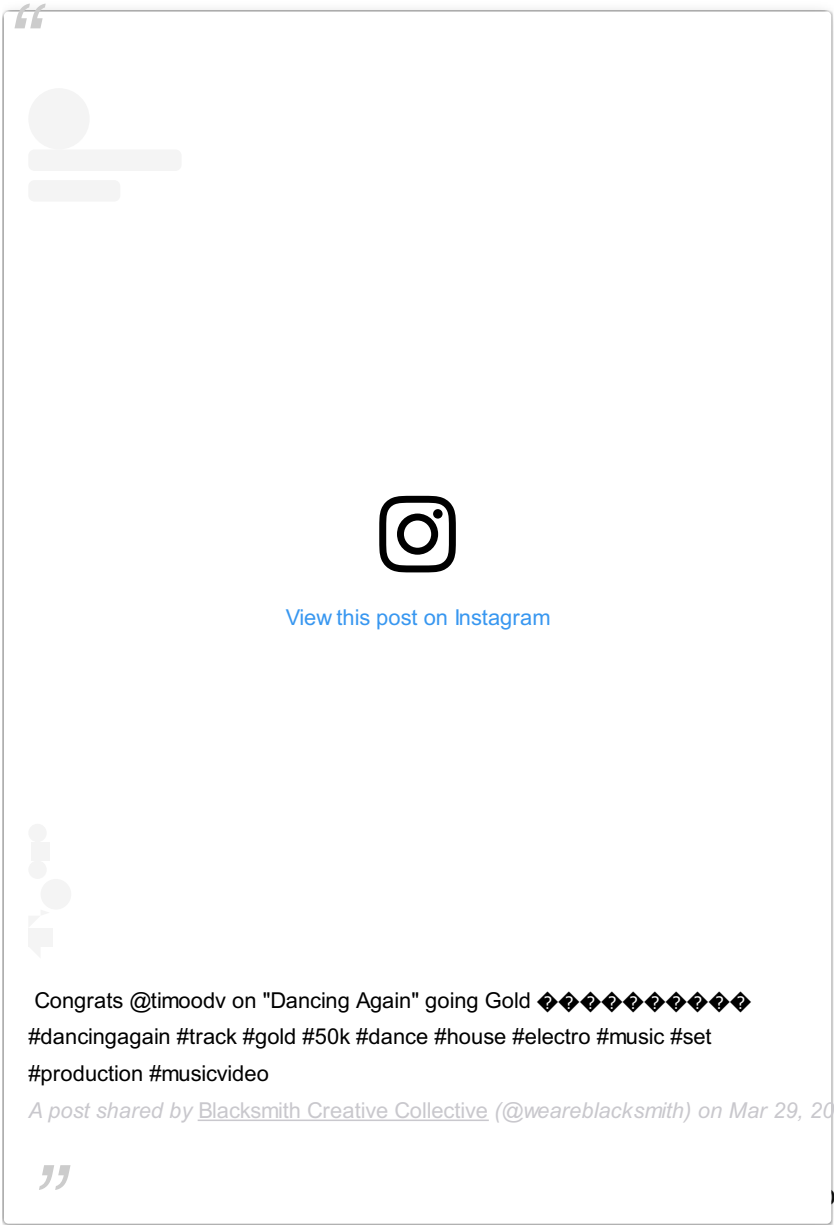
“

View this post on Instagram

Congrats @timoodv on "Dancing Again" going Gold ��������� #dancingagain #track #gold #50k #dance #house #electro #music #set #production #musicvideo

A post shared by Blacksmith Creative Collective (@weareblacksmith) on Mar 29, 20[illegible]

”